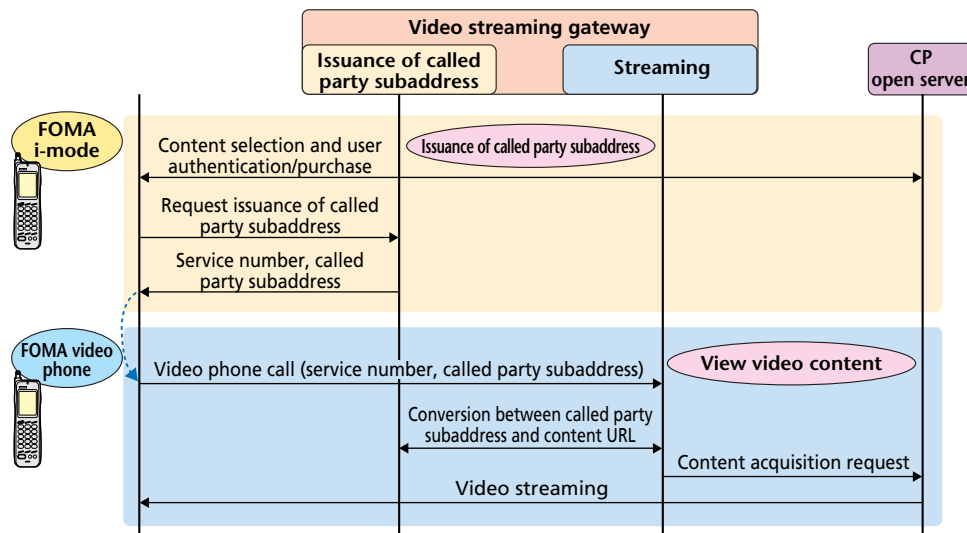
Video streaming gateway

Issuance of called party subaddress

Streaming

CP open server

FOMA i-mode

Content selection and user authentication/purchase

Issuance of called party subaddress

Request issuance of called party subaddress

Service number, called party subaddress

FOMA video phone

Video phone call (service number, called party subaddress)

View video content

Conversion between called party subaddress and content URL

Content acquisition request

Video streaming